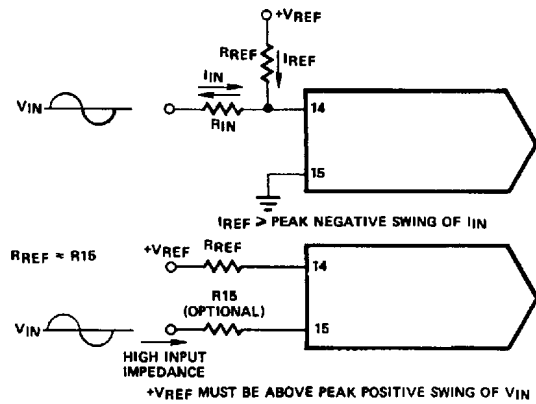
+$V_{REF}$

$R_{REF}$

$I_{REF}$

$V_{IN}$

$I_{IN}$

$R_{IN}$

14

15

$I_{REF}$ > PEAK NEGATIVE SWING OF $I_{IN}$

$R_{REF}$ ≈ R15

+$V_{REF}$

$R_{REF}$

14

R15
(OPTIONAL)

$V_{IN}$

15

HIGH INPUT IMPEDANCE

+$V_{REF}$ MUST BE ABOVE PEAK POSITIVE SWING OF $V_{IN}$